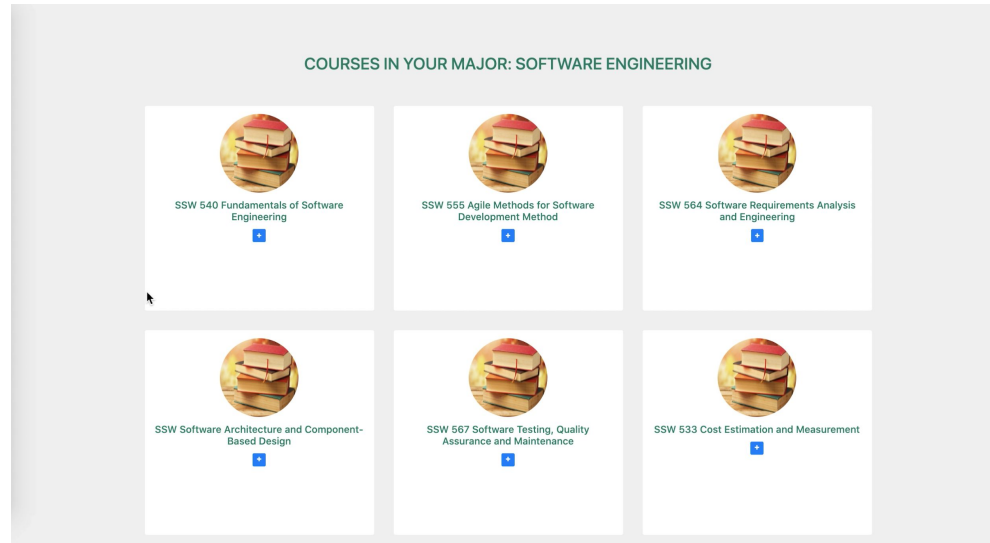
COURSES IN YOUR MAJOR: SOFTWARE ENGINEERING

SSW 540 Fundamentals of Software Engineering

+

SSW 555 Agile Methods for Software Development Method

+

SSW 564 Software Requirements Analysis and Engineering

+

SSW Software Architecture and Component-Based Design

+

SSW 567 Software Testing, Quality Assurance and Maintenance

+

SSW 533 Cost Estimation and Measurement

+